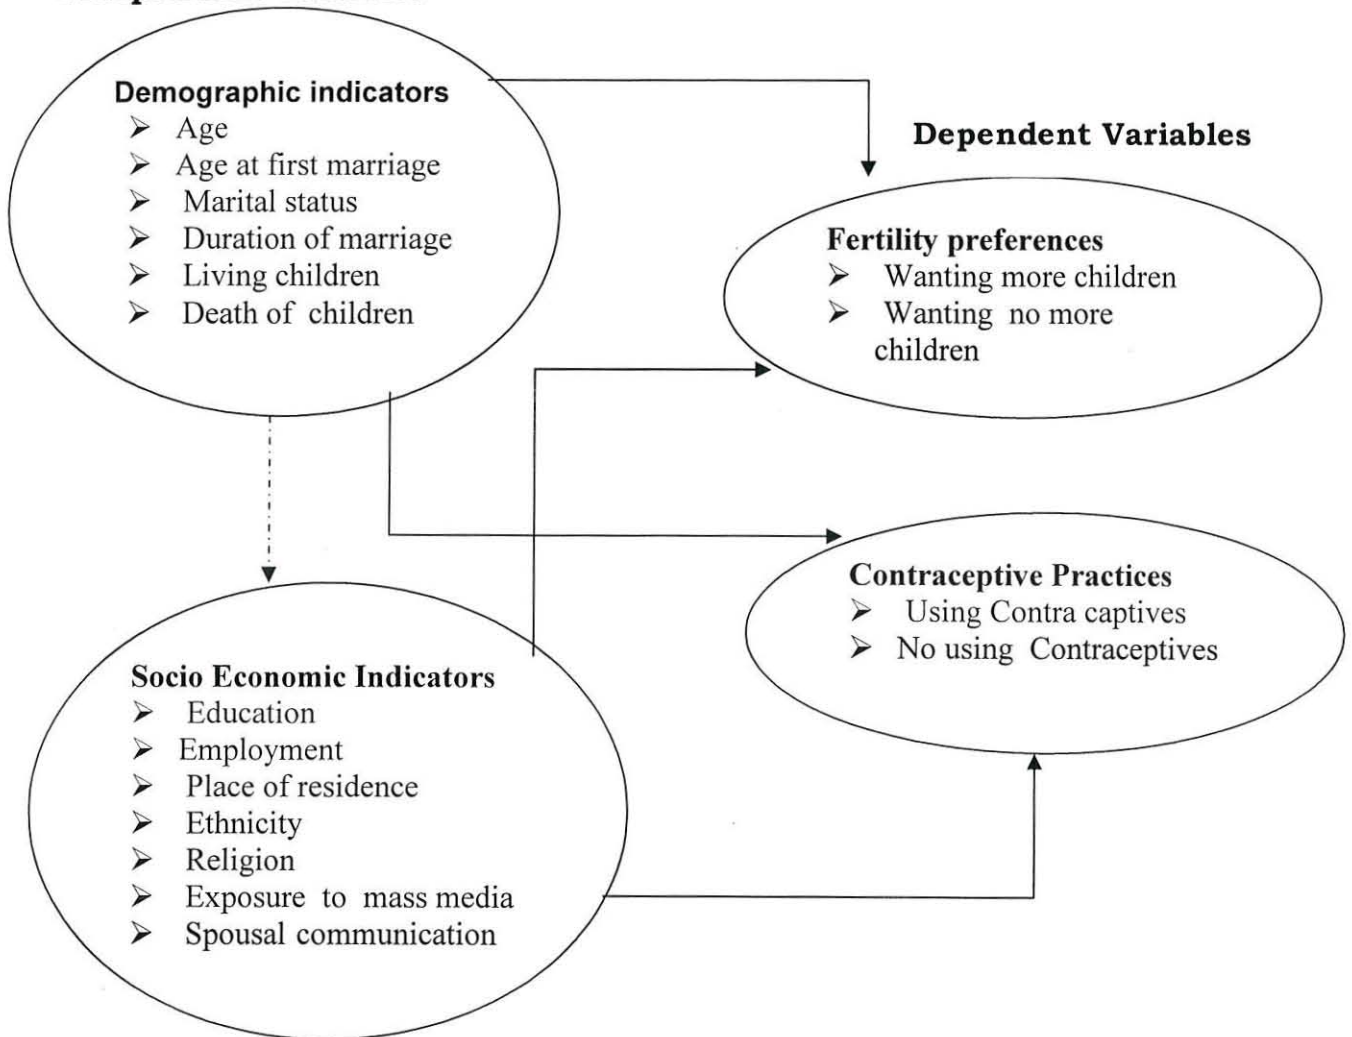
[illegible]

Demographic indicators
- Age
- Age at first marriage
- Marital status
- Duration of marriage
- Living children
- Death of children

Dependent Variables

Fertility preferences
- Wanting more children
- Wanting no more children

Contraceptive Practices
- Using Contra captives
- No using Contraceptives

Socio Economic Indicators
- Education
- Employment
- Place of residence
- Ethnicity
- Religion
- Exposure to mass media
- Spousal communication